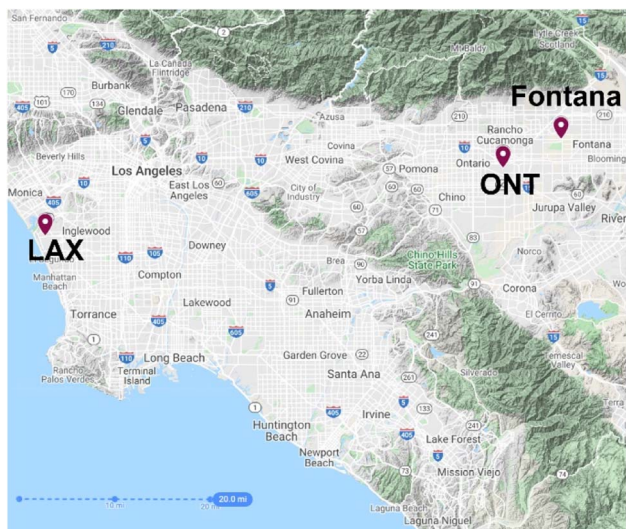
San Fernando
5
210
2
Mt Baldy
Lytle Creek
Scotland
15
Burbank
La Cañada Flintridge
170
134
Glendale
Pasadena
210
405
101
5
Fontana
Azusa
210
Rancho Cucamonga
216
Fontana
Beverly Hills
Covina
10
West Covina
57
Pomona
Ontario
10
Blooming
Los Angeles
10
10
East Los Angeles
605
City of Industry
60
ONT
Monica
10
110
60
Chino
Jurupa Valley
River
405
71
Inglewood
LAX
110
105
Downey
Chino Hills State Park
83
Norco
Manhattan Beach
Compton
Brea
90
Yorba Linda
91
5
91
Fullerton
Corona
Torrance
Lakewood
Anaheim
405
605
15
El Cerrito
1
110
Long Beach
Garden Grove
22
241
Temescal Valley
Rancho Palos Verdes
Terminal Island
Santa Ana
261
Silverado
1
405
5
Irvine
133
Huntington Beach
405
241
Lake Forest
Newport Beach
73
5
Mission Viejo
74
10 mi
20 mi
20.0 mi
Laguna Beach
Laguna Niguel